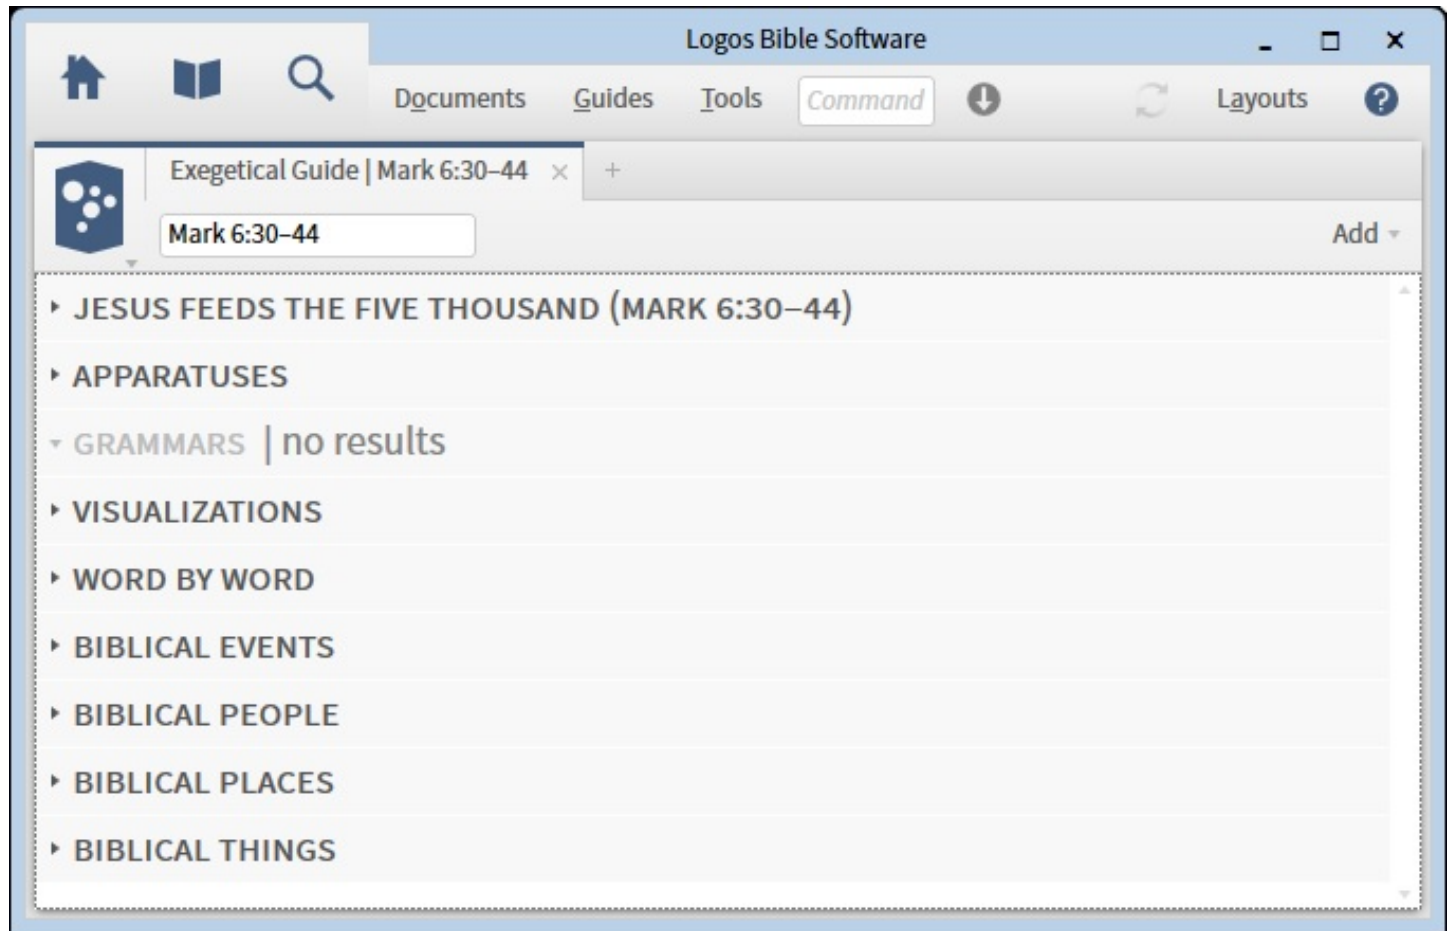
Logos Bible Software

Documents Guides Tools Command Layouts ?

Exegetical Guide | Mark 6:30–44 × +

Mark 6:30–44

Add

JESUS FEEDS THE FIVE THOUSAND (MARK 6:30–44)

APPARATUSES

GRAMMARS | no results

VISUALIZATIONS

WORD BY WORD

BIBLICAL EVENTS

BIBLICAL PEOPLE

BIBLICAL PLACES

BIBLICAL THINGS